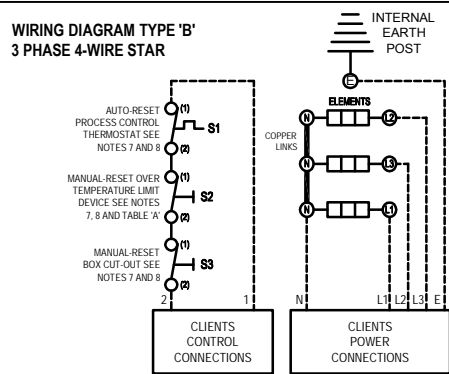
WIRING DIAGRAM TYPE 'B'
3 PHASE 4-WIRE STAR

INTERNAL EARTH POST

E

AUTO-RESET PROCESS CONTROL THERMOSTAT SEE NOTES 7 AND 8

(1)
S1
(2)

MANUAL-RESET OVER TEMPERATURE LIMIT DEVICE SEE NOTES 7, 8 AND TABLE 'A'

(1)
S2
(2)

MANUAL-RESET BOX CUT-OUT SEE NOTES 7 AND 8

(1)
S3
(2)

ELEMENTS

COPPER LINKS

N
L2
N
L3
N
L1

2
1

N
L1
L2
L3
E

CLIENTS CONTROL CONNECTIONS

CLIENTS POWER CONNECTIONS